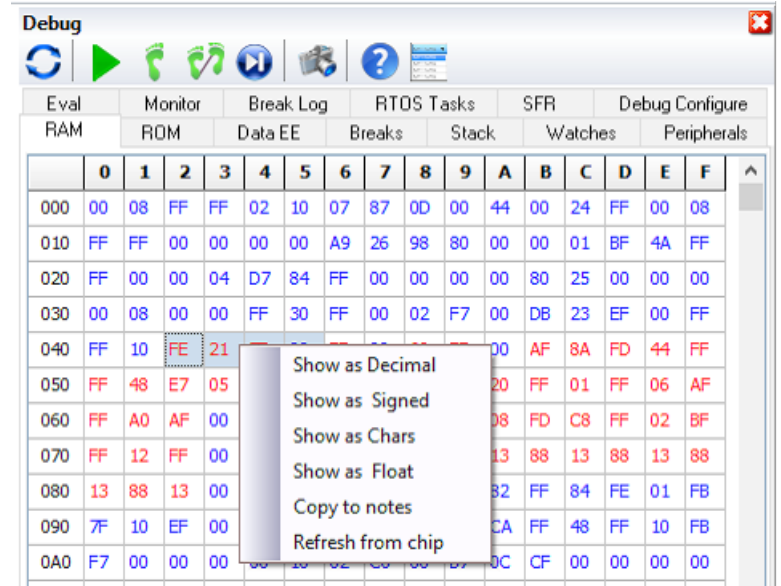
Debug

Eval | Monitor | Break Log | RTOS Tasks | SFR | Debug Configure
RAM | ROM | Data EE | Breaks | Stack | Watches | Peripherals

| | 0 | 1 | 2 | 3 | 4 | 5 | 6 | 7 | 8 | 9 | A | B | C | D | E | F |
|---|---|---|---|---|---|---|---|---|---|---|---|---|---|---|---|---|
| 000 | 00 | 08 | FF | FF | 02 | 10 | 07 | 87 | 0D | 00 | 44 | 00 | 24 | FF | 00 | 08 |
| 010 | FF | FF | 00 | 00 | 00 | 00 | A9 | 26 | 98 | 80 | 00 | 00 | 01 | BF | 4A | FF |
| 020 | FF | 00 | 00 | 04 | D7 | 84 | FF | 00 | 00 | 00 | 00 | 80 | 25 | 00 | 00 | 00 |
| 030 | 00 | 08 | 00 | 00 | FF | 30 | FF | 00 | 00 | 02 | F7 | 00 | DB | 23 | EF | 00 | FF |
| 040 | FF | 10 | FE | 21 | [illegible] | | | | | | 00 | AF | 8A | FD | 44 | FF |
| 050 | FF | 48 | E7 | 05 | | | | | | | 20 | FF | 01 | FF | 06 | AF |
| 060 | FF | A0 | AF | 00 | | | | | | | 08 | FD | C8 | FF | 02 | BF |
| 070 | FF | 12 | FF | 00 | | | | | | | 13 | 88 | 13 | 88 | 13 | 88 |
| 080 | 13 | 88 | 13 | 00 | | | | | | | 32 | FF | 84 | FE | 01 | FB |
| 090 | 7F | 10 | EF | 00 | | | | | | | CA | FF | 48 | FF | 10 | FB |
| 0A0 | F7 | 00 | 00 | 00 | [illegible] | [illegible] | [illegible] | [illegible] | | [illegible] | 0C | CF | 00 | 00 | 00 | 00 |

Show as Decimal
Show as Signed
Show as Chars
Show as Float
Copy to notes
Refresh from chip